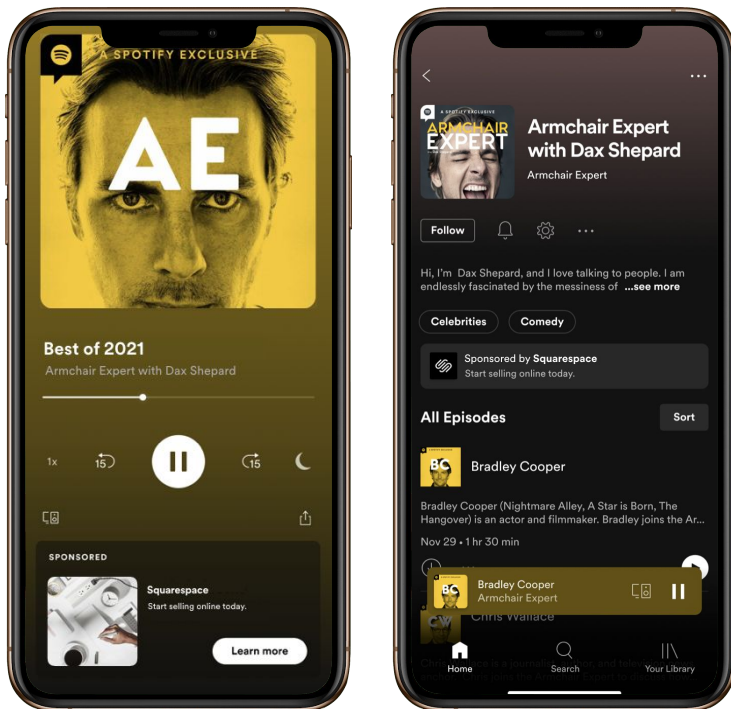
A SPOTIFY EXCLUSIVE

AE

Best of 2021

Armchair Expert with Dax Shepard

1x

15

15

SPONSORED

Squarespace

Start selling online today.

Learn more

A SPOTIFY EXCLUSIVE

ARMCHAIR EXPERT

Armchair Expert with Dax Shepard

Armchair Expert

Follow

Hi, I'm Dax Shepard, and I love talking to people. I am endlessly fascinated by the messiness of ...see more

Celebrities

Comedy

Sponsored by Squarespace

Start selling online today.

All Episodes

Sort

BC

Bradley Cooper

Bradley Cooper (Nightmare Alley, A Star is Born, The Hangover) is an actor and filmmaker. Bradley joins the Ar...

Nov 29 • 1 hr 30 min

BC

Bradley Cooper

Armchair Expert

Chris Wallace

Home

Search

Your Library